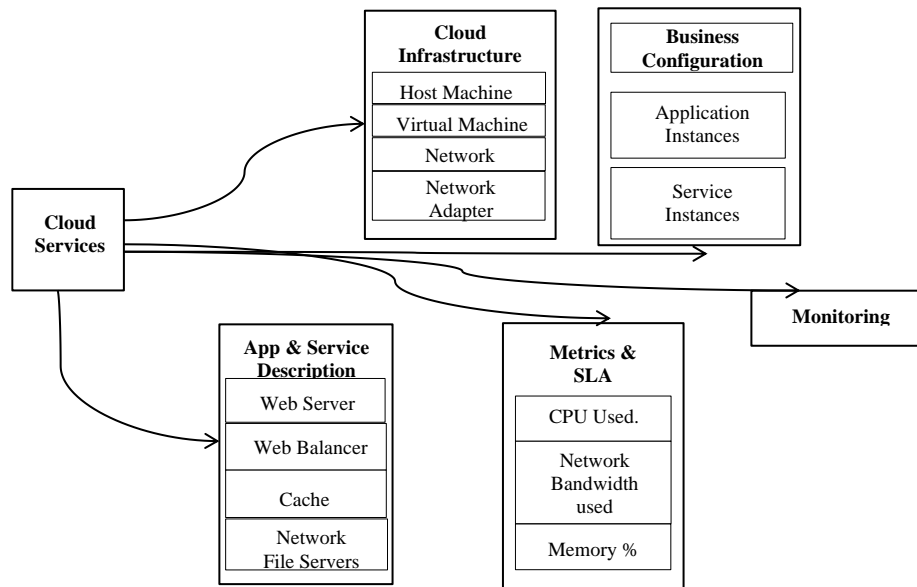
Cloud Infrastructure

Host Machine

Virtual Machine

Network

Network Adapter

Business Configuration

Application Instances

Service Instances

Cloud Services

Monitoring

App & Service Description

Web Server

Web Balancer

Cache

Network File Servers

Metrics & SLA

CPU Used.

Network Bandwidth used

Memory %